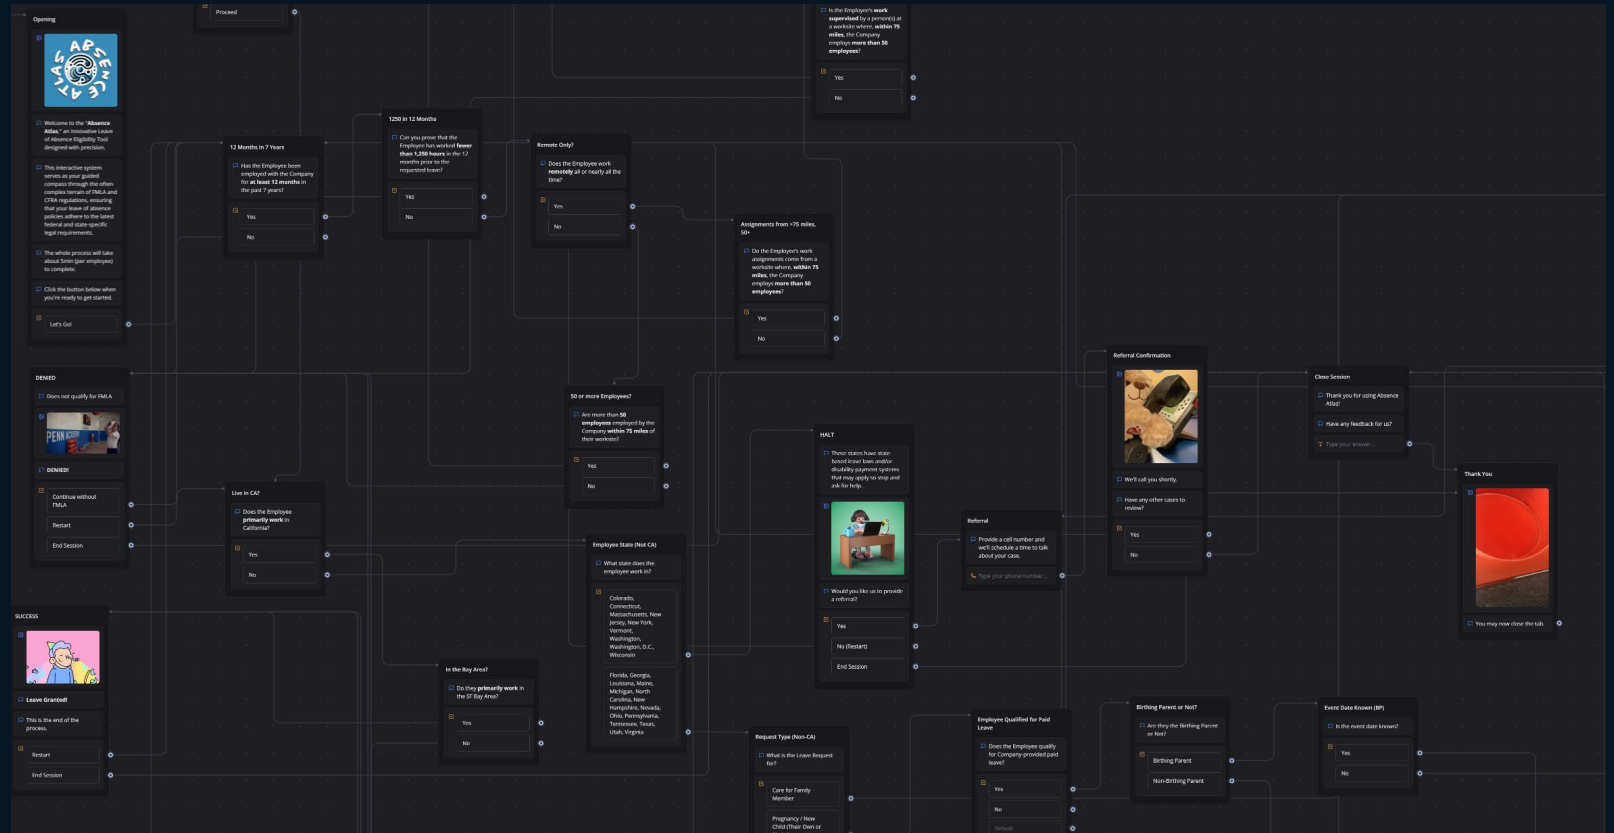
Proceed

Is the Employee's work supervised by a person(s) at a worksite where, within 75 miles, the Company employs more than 50 employees?

Yes

No

Opening

ABSENCE ATLAS

Welcome to the "Absence Atlas," an innovative Leave of Absence Eligibility Tool designed with precision.

This interactive system serves as your guided compass through the often-complex terrain of FMLA and CFRA regulations, ensuring that your leave of absence policies adhere to the latest federal and state-specific legal requirements.

The whole process will take about 5min (per employee) to complete.

Click the button below when you're ready to get started.

Let's Go!

12 Months in 7 Years

Has the Employee been employed with the Company for at least 12 months in the past 7 years?

Yes

No

1250 in 12 Months

Can you prove that the Employee has worked fewer than 1,250 hours in the 12 months prior to the requested leave?

Yes

No

Remote Only?

Does the Employee work remotely all or nearly all the time?

Yes

No

Assignments from >75 miles, 50+

Do the Employee's work assignments come from a worksite where, within 75 miles, the Company employs more than 50 employees?

Yes

No

DENIED

Does not qualify for FMLA

DENIED!

Continue without FMLA

Restart

End Session

50 or more Employees?

Are more than 50 employees employed by the Company within 75 miles of their worksite?

Yes

No

HALT

These states have state-based leave laws and/or disability payment systems that may apply so stop and ask for help.

Would you like us to provide a referral?

Yes

No (Restart)

End Session

Referral Confirmation

We'll call you shortly.

Have any other cases to review?

Yes

No

Close Session

Thank you for using Absence Atlas!

Have any feedback for us?

Type your answer...

Thank You

You may now close the tab.

Referral

Provide a cell number and we'll schedule a time to talk about your case.

Type your phone number...

Live in CA?

Does the Employee primarily work in California?

Yes

No

Employee State (Not CA)

What state does the employee work in?

Colorado, Connecticut, Massachusetts, New Jersey, New York, Vermont, Washington, Washington, D.C., Wisconsin

Florida, Georgia, Louisiana, Maine, Michigan, North Carolina, New Hampshire, Nevada, Ohio, Pennsylvania, Tennessee, Texas, Utah, Virginia

SUCCESS

Leave Granted!

This is the end of the process.

Restart

End Session

In the Bay Area?

Do they primarily work in the SF Bay Area?

Yes

No

Request Type (Non-CA)

What is the Leave Request for?

Care for Family Member

Pregnancy / New Child (Their Own or

Employee Qualified for Paid Leave

Does the Employee qualify for Company-provided paid leave?

Yes

No

Default

Birthing Parent or Not?

Are they the Birthing Parent or Not?

Birthing Parent

Non-Birthing Parent

Event Date Known (BP)

Is the event date known?

Yes

No